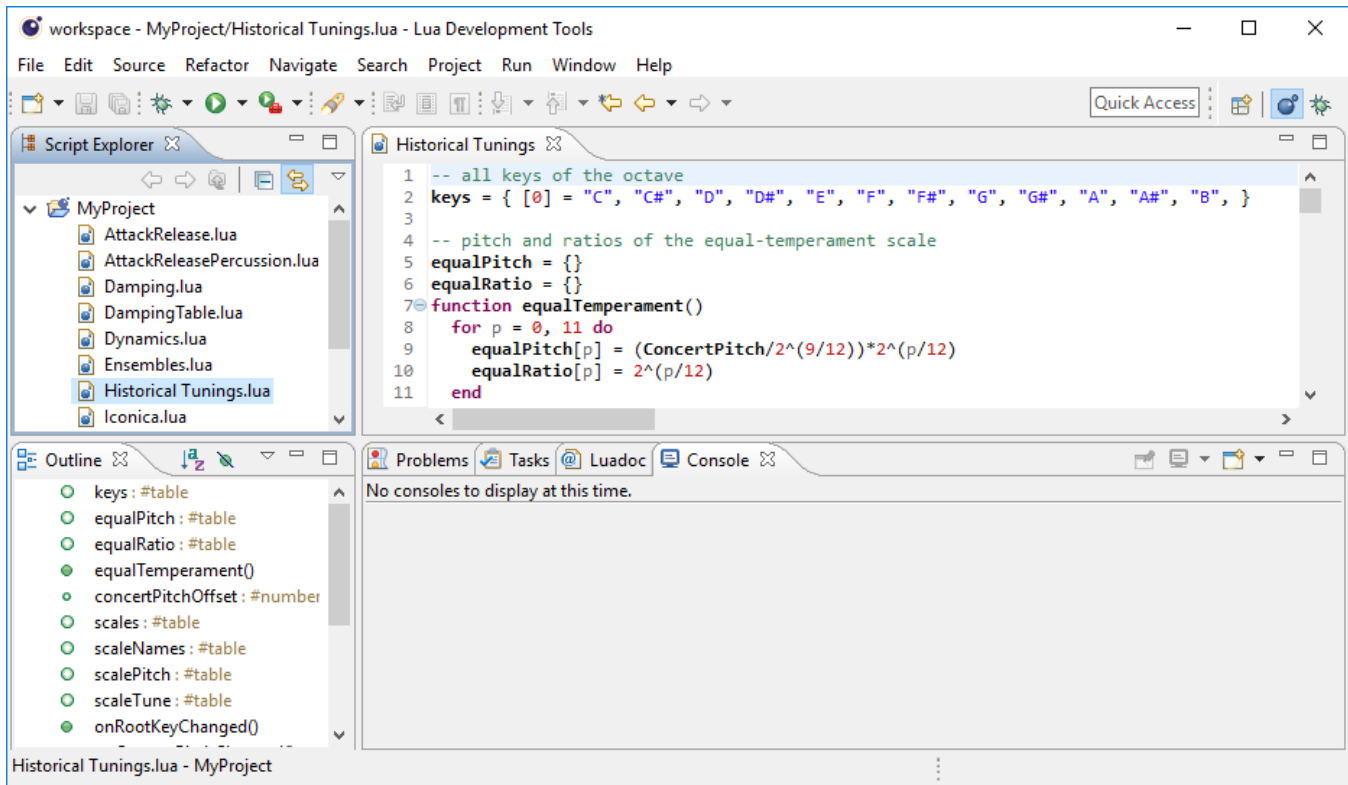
workspace - MyProject/Historical Tunings.lua - Lua Development Tools

File Edit Source Refactor Navigate Search Project Run Window Help

Quick Access

Script Explorer

MyProject
AttackRelease.lua
AttackReleasePercussion.lua
Damping.lua
DampingTable.lua
Dynamics.lua
Ensembles.lua
Historical Tunings.lua
Iconica.lua

Historical Tunings

1 -- all keys of the octave
2 keys = { [0] = "C", "C#", "D", "D#", "E", "F", "F#", "G", "G#", "A", "A#", "B", }
3
4 -- pitch and ratios of the equal-temperament scale
5 equalPitch = {}
6 equalRatio = {}
7 function equalTemperament()
8 for p = 0, 11 do
9 equalPitch[p] = (ConcertPitch/2^(9/12))*2^(p/12)
10 equalRatio[p] = 2^(p/12)
11 end

Outline

keys : #table
equalPitch : #table
equalRatio : #table
equalTemperament()
concertPitchOffset : #number
scales : #table
scaleNames : #table
scalePitch : #table
scaleTune : #table
onRootKeyChanged()

Problems Tasks Luadoc Console

No consoles to display at this time.

Historical Tunings.lua - MyProject